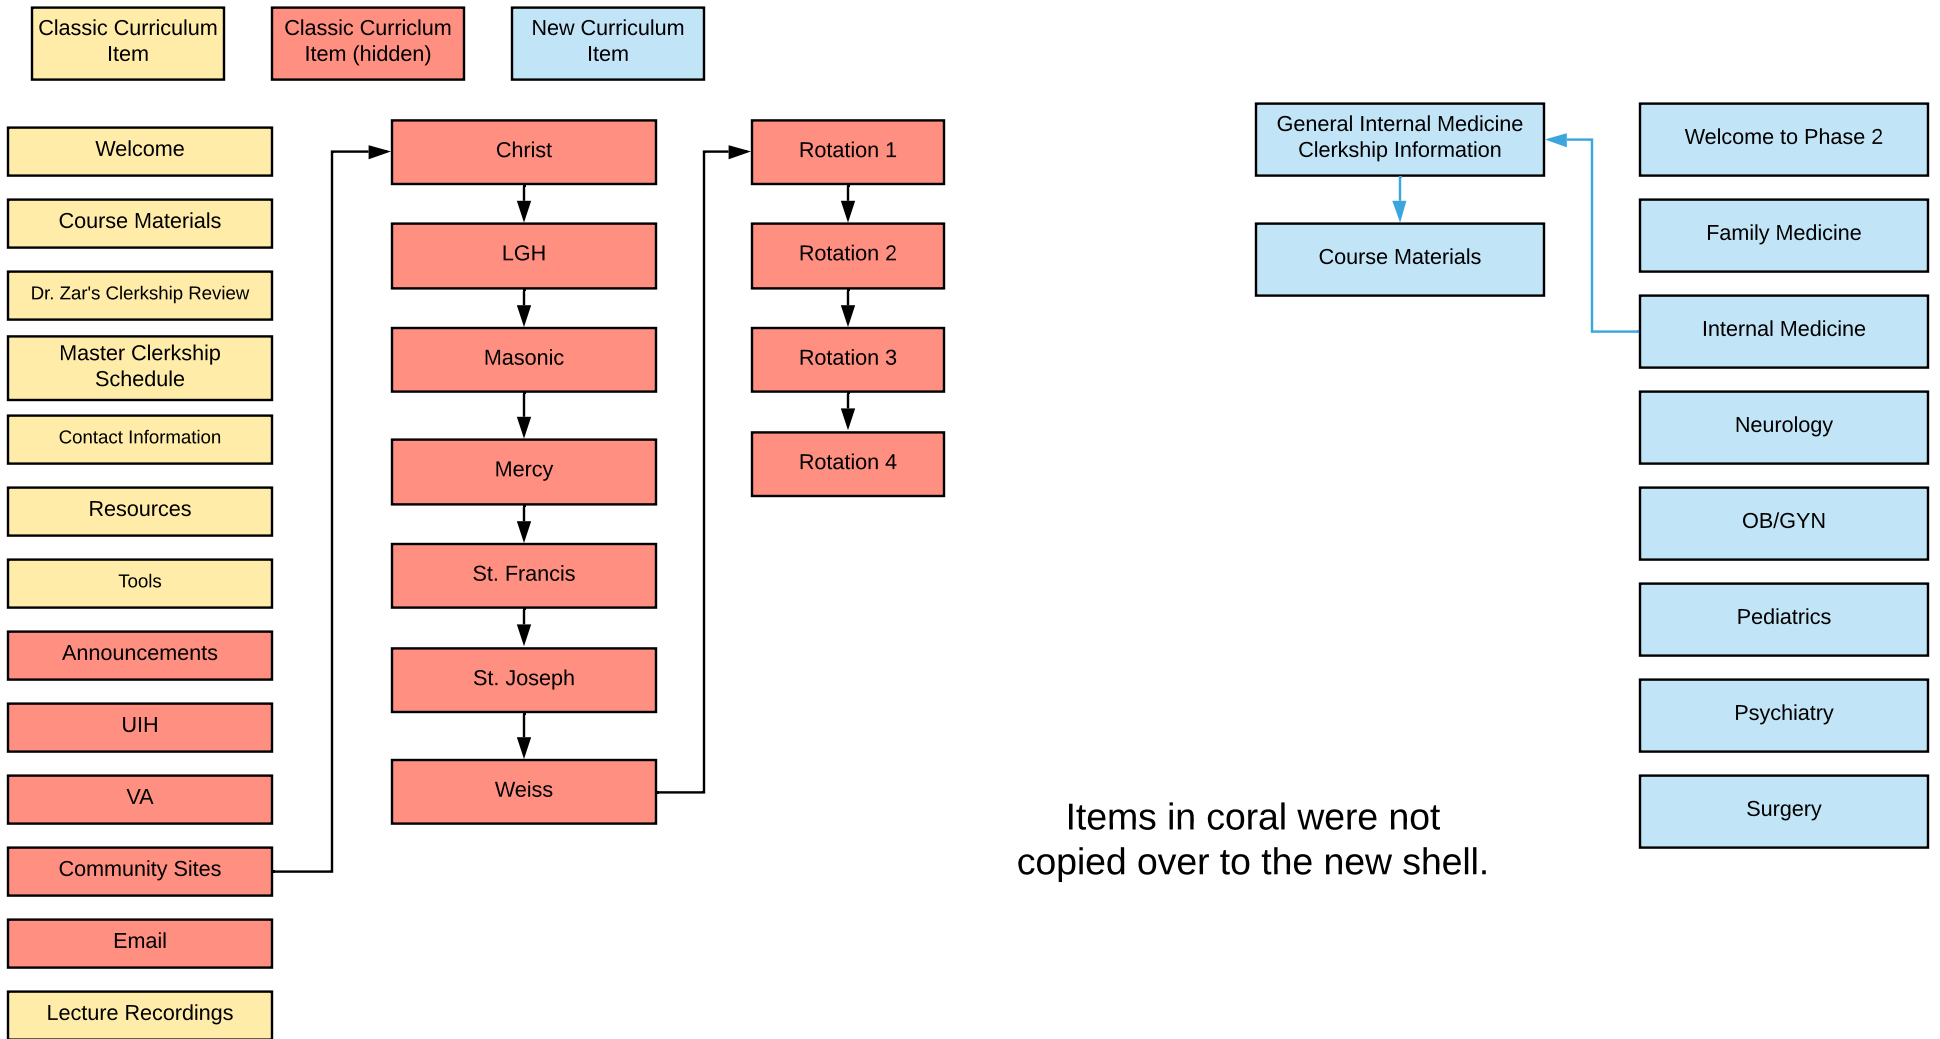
Classic Curriculum Item

Classic Curriculum Item (hidden)

New Curriculum Item

Welcome

Course Materials

Dr. Zar's Clerkship Review

Master Clerkship Schedule

Contact Information

Resources

Tools

Announcements

UIH

VA

Community Sites

Email

Lecture Recordings

Christ

LGH

Masonic

Mercy

St. Francis

St. Joseph

Weiss

Rotation 1

Rotation 2

Rotation 3

Rotation 4

General Internal Medicine Clerkship Information

Course Materials

Welcome to Phase 2

Family Medicine

Internal Medicine

Neurology

OB/GYN

Pediatrics

Psychiatry

Surgery

Items in coral were not copied over to the new shell.